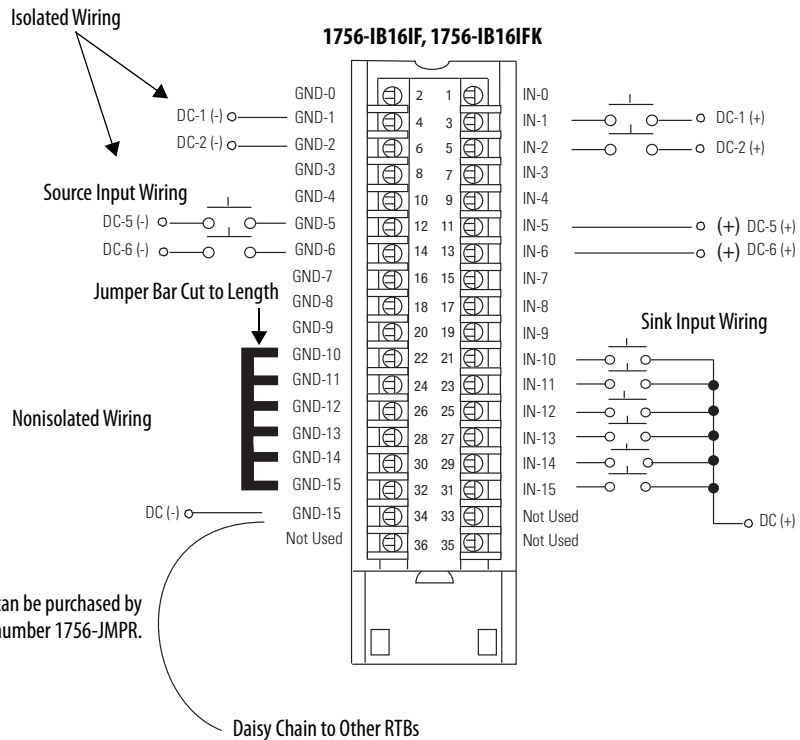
Isolated Wiring

1756-IB16IF, 1756-IB16IFK

GND-0
DC-1 (-) GND-1
DC-2 (-) GND-2
GND-3
Source Input Wiring
GND-4
DC-5 (-) GND-5
DC-6 (-) GND-6
GND-7
Jumper Bar Cut to Length
GND-8
GND-9
GND-10
GND-11
Nonisolated Wiring
GND-12
GND-13
GND-14
GND-15
DC (-) GND-15
Not Used

| | | |
|---|---|---|
| 2 | 1 | |
| 4 | 3 | |
| 6 | 5 | |
| 8 | 7 | |
| 10 | 9 | |
| 12 | 11 | |
| 14 | 13 | |
| 16 | 15 | |
| 18 | 17 | |
| 20 | 19 | |
| 22 | 21 | |
| 24 | 23 | |
| 26 | 25 | |
| 28 | 27 | |
| 30 | 29 | |
| 32 | 31 | |
| 34 | 33 | |
| 36 | 35 | |

IN-0
IN-1 DC-1 (+)
IN-2 DC-2 (+)
IN-3
IN-4
IN-5 (+) DC-5 (+)
IN-6 (+) DC-6 (+)
IN-7
IN-8
Sink Input Wiring
IN-9
IN-10
IN-11
IN-12
IN-13
IN-14
IN-15
Not Used
Not Used
DC (+)

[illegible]an be purchased by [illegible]number 1756-JMPR.

Daisy Chain to Other RTBs